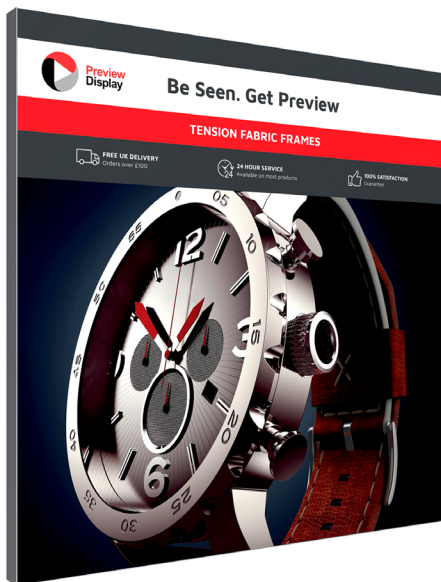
Preview Display

Be Seen. Get Preview

TENSION FABRIC FRAMES

FREE UK DELIVERY
Orders over £100

24 HOUR SERVICE
Available on most products

100% SATISFACTION
Guarantee

12
10
15
20
3
6
9
25
30
35
40
45
50
55
5